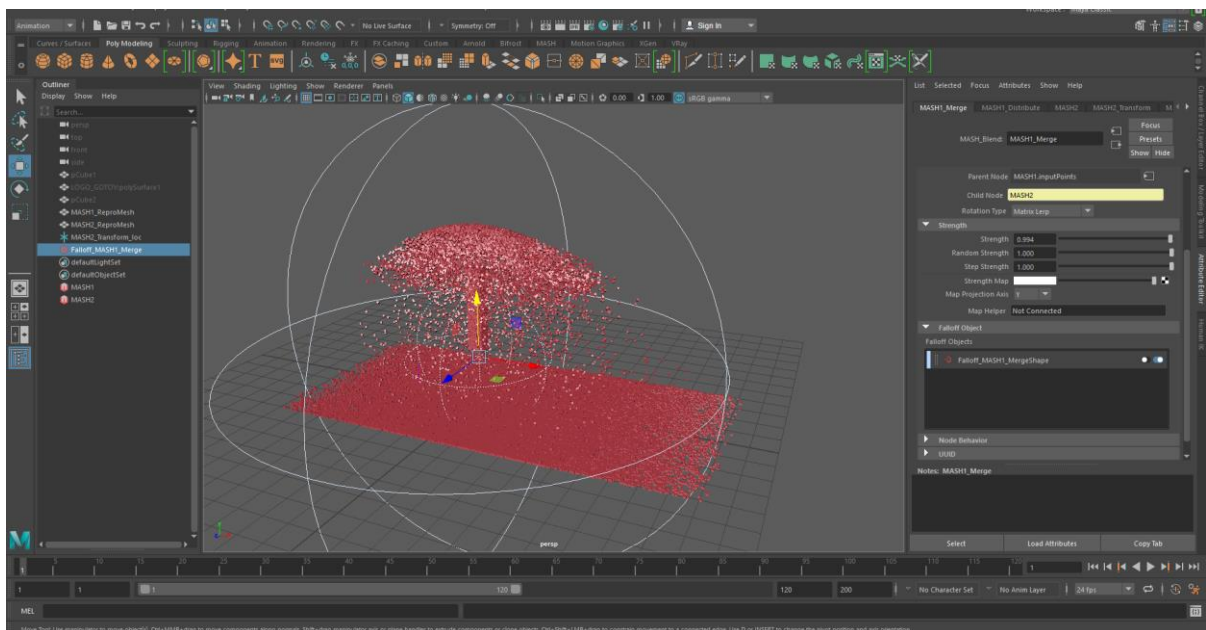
Workspace: Maya Classic

Animation

No Live Surface

Symmetry: Off

Sign In

Curves / Surfaces Poly Modeling Sculpting Rigging Animation Rendering FX FX Caching Custom Arnold Bifrost MASH Motion Graphics XGen VRay

Outliner
Display Show Help

Search...

persp
top
front
side
pCube1
LOGO_GOTOY:polySurface1
pCube2
MASH1_ReproMesh
MASH2_ReproMesh
MASH2_Transform_loc
Falloff_MASH1_Merge
defaultLightSet
defaultObjectSet
MASH1
MASH2

View Shading Lighting Show Renderer Panels

0.00 1.00 sRGB gamma

persp

List Selected Focus Attributes Show Help

MASH1_Merge MASH1_Distribute MASH2 MASH2_Transform

MASH_Blend: MASH1_Merge

Focus
Presets
Show Hide

Parent Node MASH1.inputPoints

Child Node MASH2

Rotation Type Matrix Lerp

Strength

Strength 0.994

Random Strength 1.000

Step Strength 1.000

Strength Map

Map Projection Axis Y

Map Helper Not Connected

Falloff Object

Falloff Objects

Falloff_MASH1_MergeShape

Node Behavior

UUID

Notes: MASH1_Merge

Select Load Attributes Copy Tab

Channel Box / Layer Editor Modeling Toolkit Attribute Editor Human IK

1

1 1 1 120 120 200

No Character Set No Anim Layer 24 fps

MEL